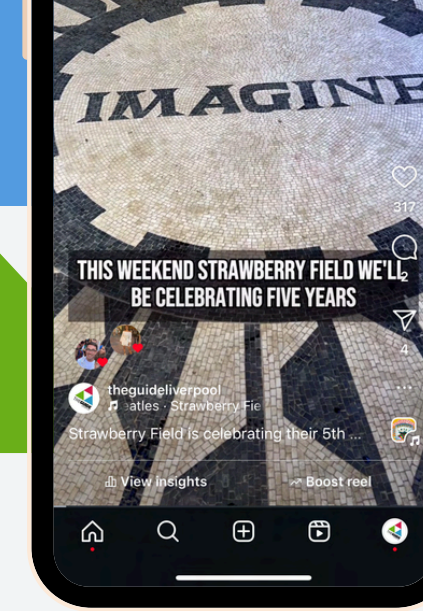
IMAGINE

317

THIS WEEKEND STRAWBERRY FIELD WE'LL BE CELEBRATING FIVE YEARS

2

4

...

theguideliverpool
♫ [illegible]eatles · Strawberry Fie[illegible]

Strawberry Field is celebrating their 5th ...

View insights

Boost reel